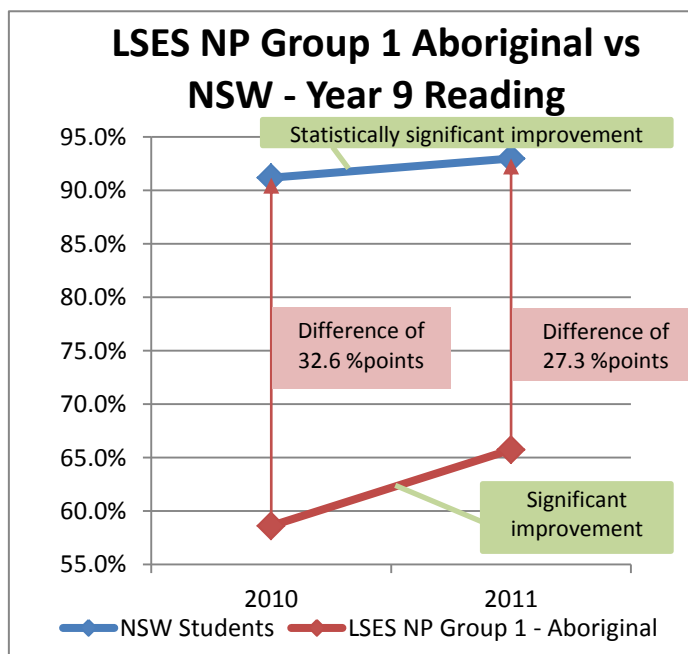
LSES NP Group 1 Aboriginal vs NSW - Year 9 Reading

Statistically significant improvement

95.0%
90.0%
85.0%
80.0%
75.0%
70.0%
65.0%
60.0%
55.0%

Difference of 32.6 %points

Difference of 27.3 %points

Significant improvement

2010
2011

NSW Students
LSES NP Group 1 - Aboriginal